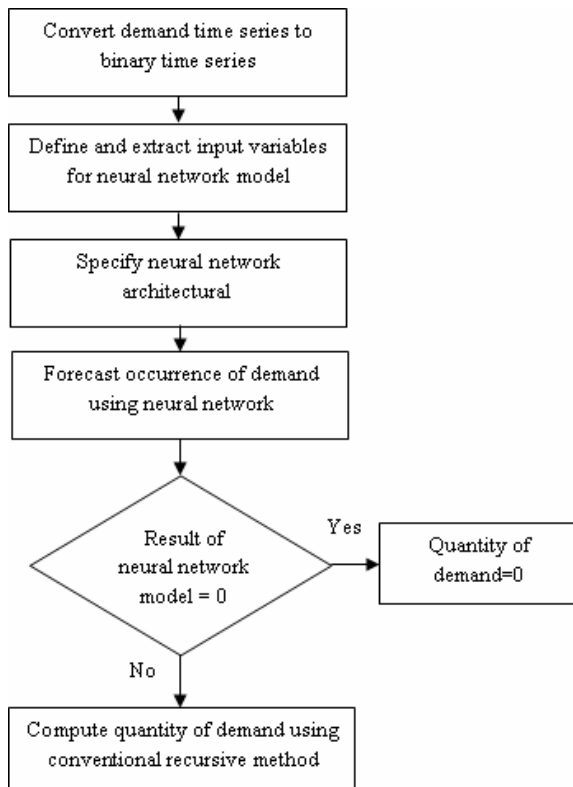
Convert demand time series to binary time series

Define and extract input variables for neural network model

Specify neural network architectural

Forecast occurrence of demand using neural network

Result of neural network model = 0

Yes

Quantity of demand=0

No

Compute quantity of demand using conventional recursive method